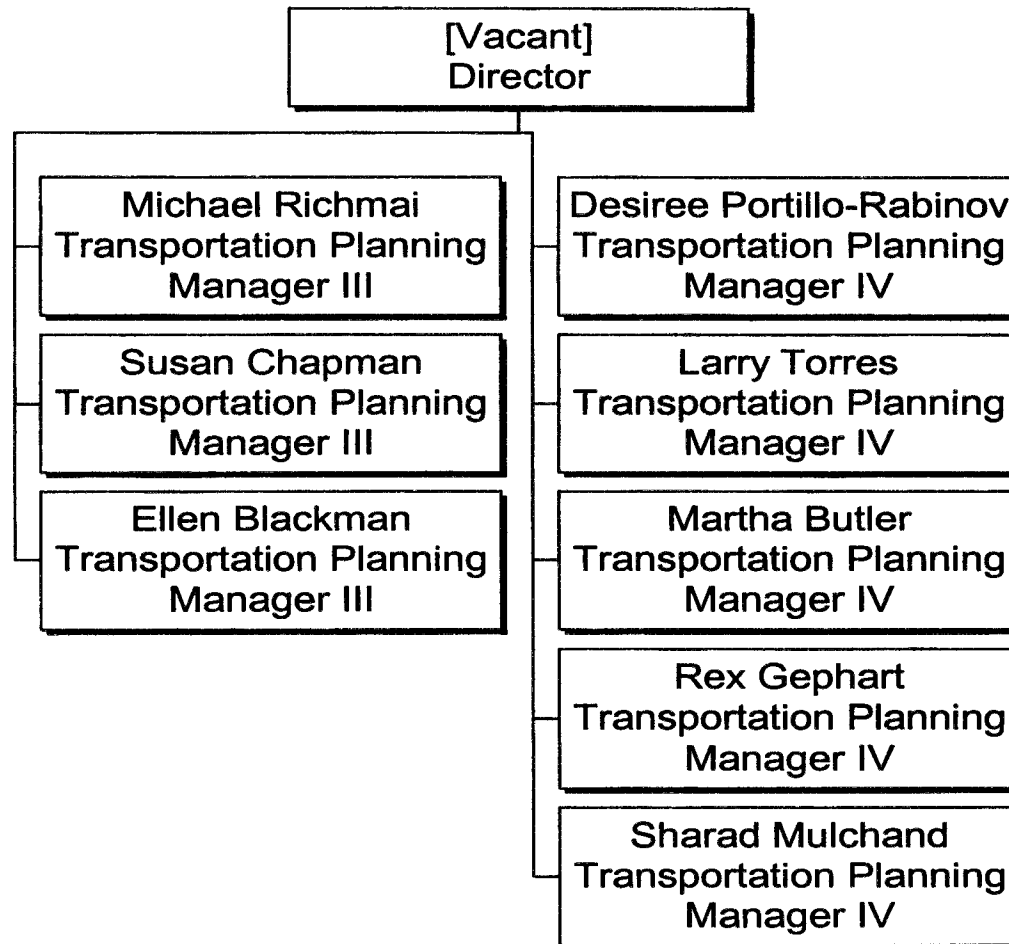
[Vacant]
Director

Michael Richmai
Transportation Planning
Manager III

Susan Chapman
Transportation Planning
Manager III

Ellen Blackman
Transportation Planning
Manager III

Desiree Portillo-Rabinov
Transportation Planning
Manager IV

Larry Torres
Transportation Planning
Manager IV

Martha Butler
Transportation Planning
Manager IV

Rex Gephart
Transportation Planning
Manager IV

Sharad Mulchand
Transportation Planning
Manager IV